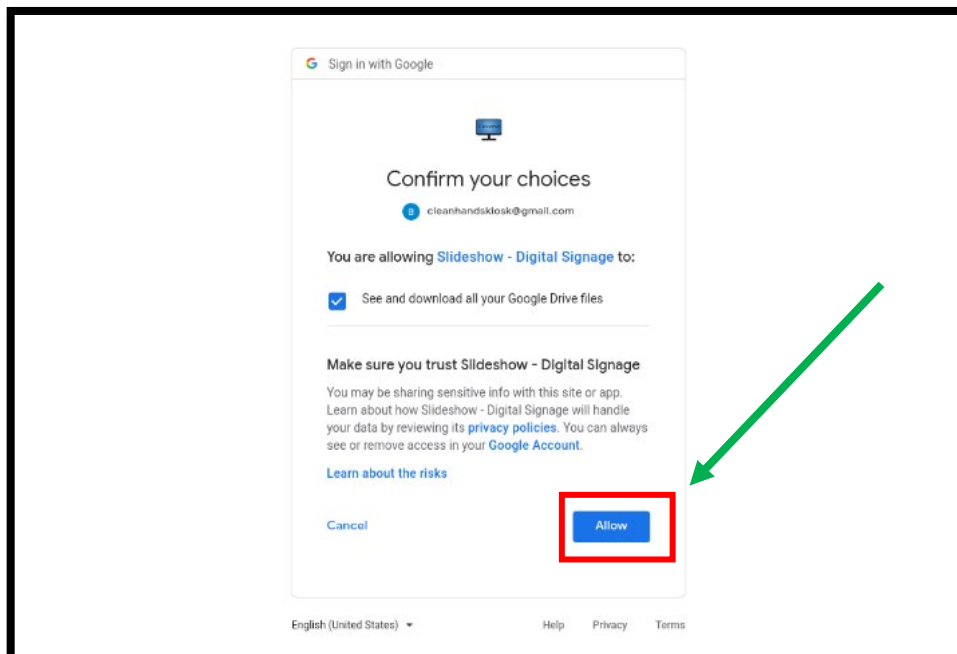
G Sign in with Google

Confirm your choices

B cleanhandskiosk@gmail.com

You are allowing Slideshow - Digital Signage to:

See and download all your Google Drive files

Make sure you trust Slideshow - Digital Signage

You may be sharing sensitive info with this site or app. Learn about how Slideshow - Digital Signage will handle your data by reviewing its privacy policies. You can always see or remove access in your Google Account.

Learn about the risks

Cancel

Allow

English (United States)

Help Privacy Terms